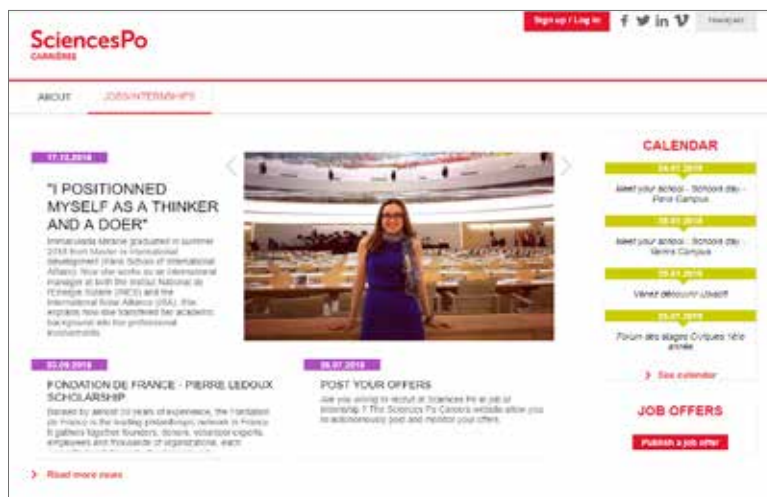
SciencesPo
CARRIÈRES

Sign up / Log in
Français

ABOUT
JOBS/INTERNSHIPS

17.12.2018

"I POSITIONNED MYSELF AS A THINKER AND A DOER"

Immaculada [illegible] graduated in summer 2018 from Master in International Development (Paris School of International Affairs). Now she works as an International manager at both the Institut National de l'Energie Solaire (INES) and the International Solar Alliance (ISA). She explains how she transfered her academic background into her professional environment.

03.09.2018

FONDATION DE FRANCE - PIERRE LEDOUX SCHOLARSHIP

Backed by almost 50 years of experience, the Fondation de France is the leading philanthropic network in France. It gathers together founders, donors, volunteer experts, employees and thousands of organizations, each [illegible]

26.07.2018

POST YOUR OFFERS

Are you willing to recruit at Sciences Po an job or internship ? The Sciences Po Careers website allow you to autonomously post and monitor your offers.

Read more news

CALENDAR

24.01.2019
Meet your school - Schools day - Paris Campus

26.01.2019
Meet your school - Schools day - Reims Campus

25.01.2019
Venez découvrir Lisacf!

25.01.2019
Forum des stages Critiques 1ère année

See calendar

JOB OFFERS

Publish a job offer